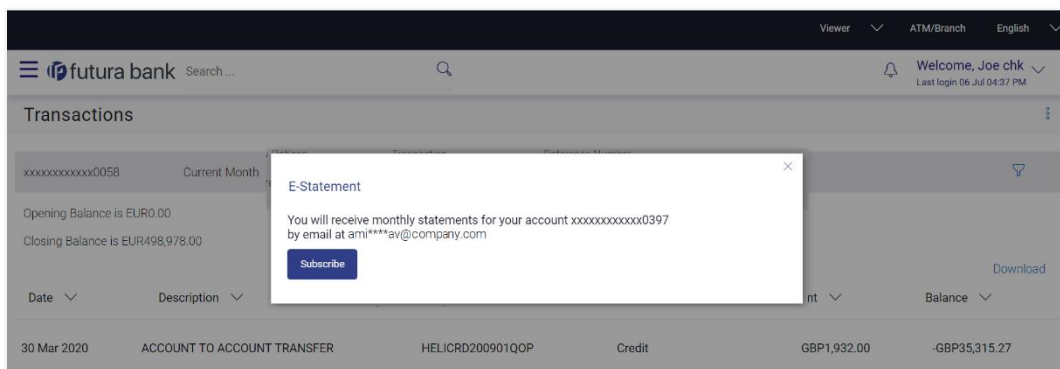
Viewer ATM/Branch English

futura bank Search ...

Welcome, Joe chk
Last login 06 Jul 04:37 PM

Transactions

xxxxxxxxxxxx0058 Current Month

Opening Balance is EUR0.00
Closing Balance is EUR498,978.00

E-Statement

You will receive monthly statements for your account xxxxxxxxxxxx0397 by email at ami****av@company.com

Subscribe

Download

Date Description nt Balance

30 Mar 2020 ACCOUNT TO ACCOUNT TRANSFER HELICRD200901QOP Credit GBP1,932.00 -GBP35,315.27